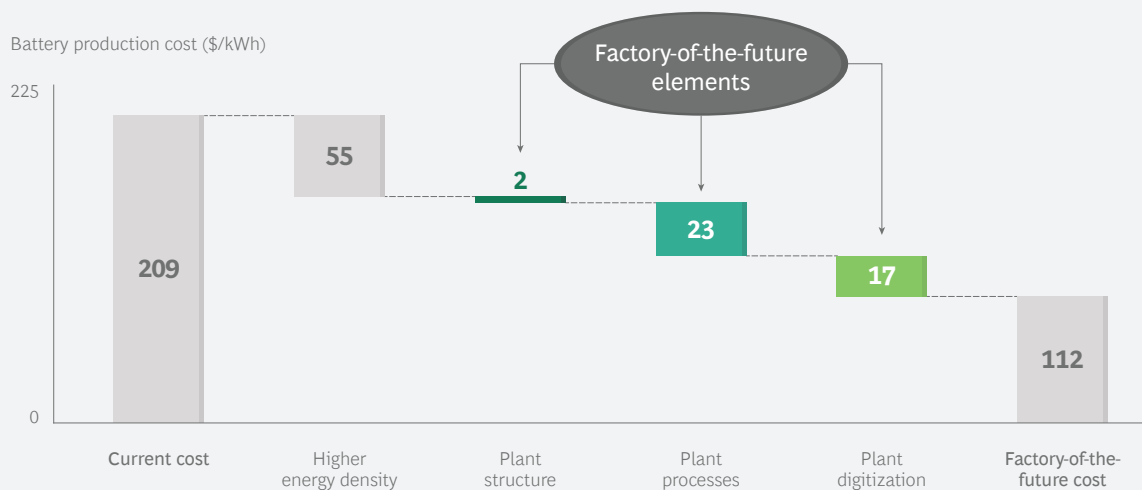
Battery production cost ($/kWh)

Factory-of-the-future elements

225

0

209

55

2

23

17

112

Current cost

Higher energy density

Plant structure

Plant processes

Plant digitization

Factory-of-the-future cost